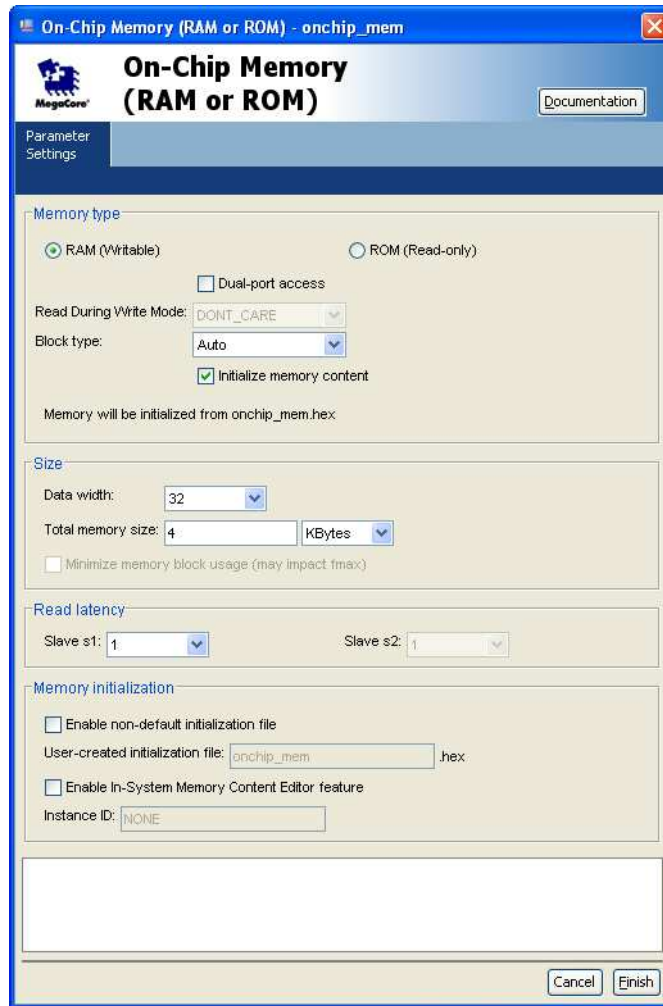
On-Chip Memory (RAM or ROM) - onchip_mem

MegaCore

On-Chip Memory (RAM or ROM)

Documentation

Parameter Settings

Memory type

RAM (Writable)

ROM (Read-only)

Dual-port access

Read During Write Mode: DONT_CARE

Block type: Auto

Initialize memory content

Memory will be initialized from onchip_mem.hex

Size

Data width: 32

Total memory size: 4 KBytes

Minimize memory block usage (may impact fmax)

Read latency

Slave s1: 1

Slave s2: 1

Memory initialization

Enable non-default initialization file

User-created initialization file: onchip_mem .hex

Enable In-System Memory Content Editor feature

Instance ID: NONE

Cancel Finish